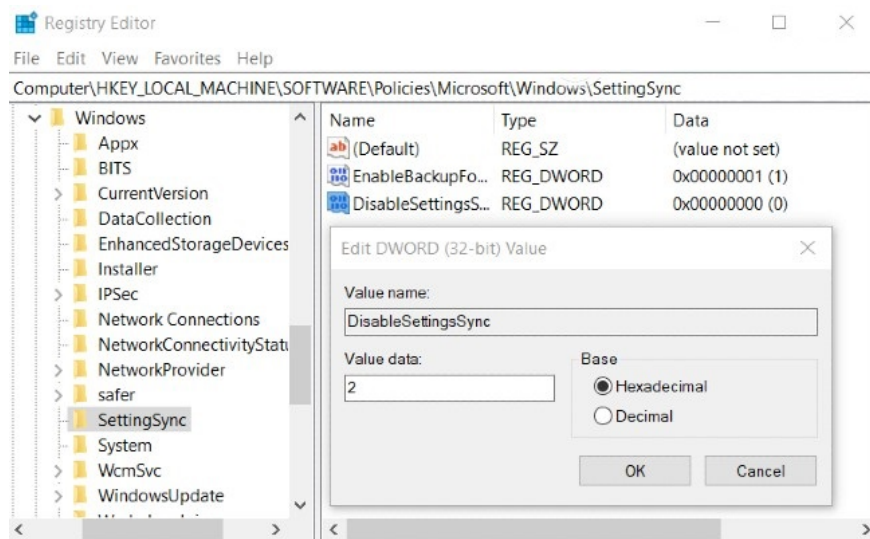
Registry Editor

File Edit View Favorites Help

Computer\HKEY_LOCAL_MACHINE\SOFTWARE\Policies\Microsoft\Windows\SettingSync

Windows
Appx
BITS
CurrentVersion
DataCollection
EnhancedStorageDevices
Installer
IPSec
Network Connections
NetworkConnectivityStatu
NetworkProvider
safer
SettingSync
System
WcmSvc
WindowsUpdate
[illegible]

| Name | Type | Data |
|---|---|---|
| (Default) | REG_SZ | (value not set) |
| EnableBackupFo... | REG_DWORD | 0x00000001 (1) |
| DisableSettingsS... | REG_DWORD | 0x00000000 (0) |

Edit DWORD (32-bit) Value

Value name:
DisableSettingsSync

Value data:
2

Base
Hexadecimal
Decimal

OK
Cancel